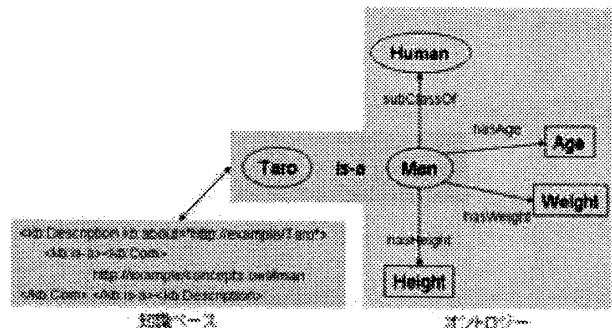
Human

subClassOf

hasAge

Age

Taro

is-a

Man

Weight

hasWeight

hasHeight

Height

<kb:Description kb:about="http://example/Taro">
<kb:is-a><kb:Com>
http://example/concepts.owl#man
</kb:Com></kb:is-a></kb:Description>

知識ベース

オントロジー